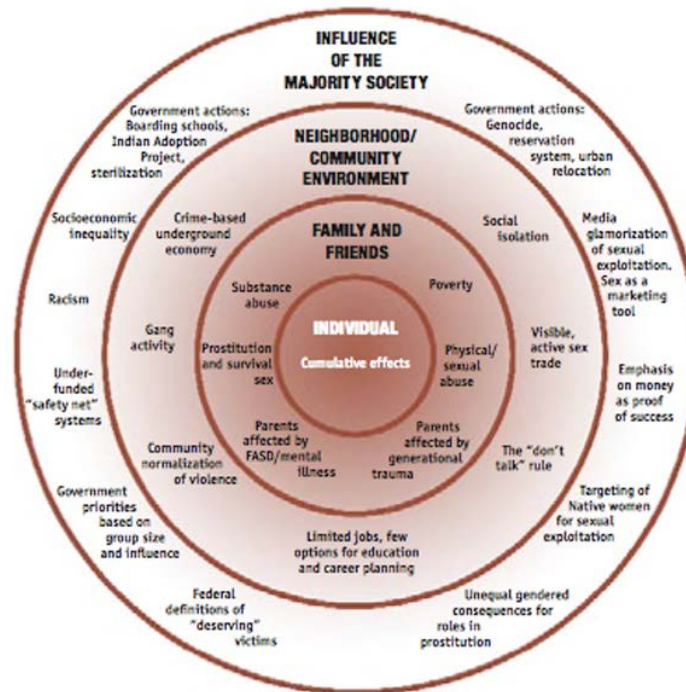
INFLUENCE OF THE MAJORITY SOCIETY

Government actions: Boarding schools, Indian Adoption Project, sterilization

Government actions: Genocide, reservation system, urban relocation

Socioeconomic inequality

Media glamorization of sexual exploitation. Sex as a marketing tool

Racism

Emphasis on money as proof of success

Under-funded "safety net" systems

Government priorities based on group size and influence

Targeting of Native women for sexual exploitation

Federal definitions of "deserving" victims

Unequal gendered consequences for roles in prostitution

NEIGHBORHOOD/ COMMUNITY ENVIRONMENT

Crime-based underground economy

Social isolation

Gang activity

Visible, active sex trade

Community normalization of violence

The "don't talk" rule

Limited jobs, few options for education and career planning

FAMILY AND FRIENDS

Substance abuse

Poverty

Prostitution and survival sex

Physical/ sexual abuse

Parents affected by FASD/mental illness

Parents affected by generational trauma

INDIVIDUAL

Cumulative effects